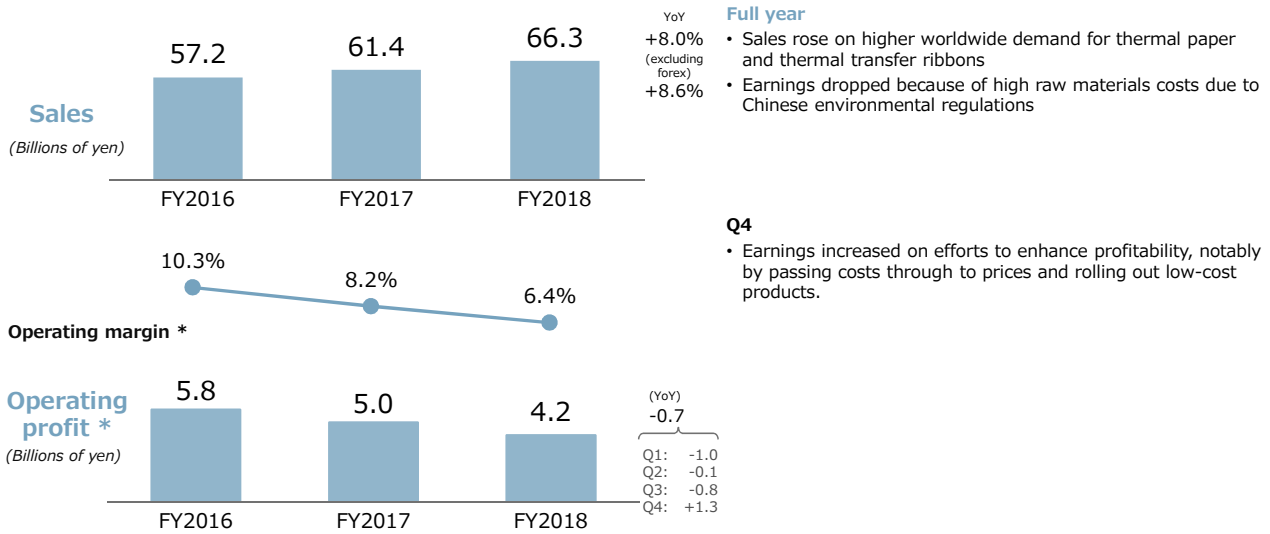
57.2
61.4
66.3

YoY
+8.0%
(excluding forex)
+8.6%

Sales
(Billions of yen)

FY2016
FY2017
FY2018

10.3%
8.2%
6.4%

Operating margin *

5.8
5.0
4.2

Operating profit *
(Billions of yen)

(YoY)
-0.7

Q1: -1.0
Q2: -0.1
Q3: -0.8
Q4: +1.3

FY2016
FY2017
FY2018

Full year
• Sales rose on higher worldwide demand for thermal paper and thermal transfer ribbons
• Earnings dropped because of high raw materials costs due to Chinese environmental regulations

Q4
• Earnings increased on efforts to enhance profitability, notably by passing costs through to prices and rolling out low-cost products.